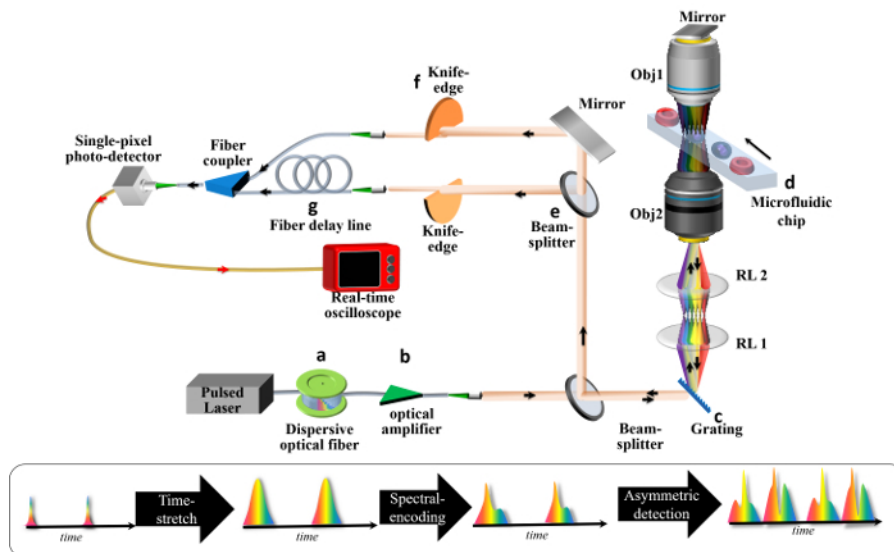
Mirror

Obj1

Knife-edge

f

Mirror

Single-pixel photo-detector

Fiber coupler

g

Fiber delay line

Knife-edge

e

Beam-splitter

d

Microfluidic chip

Obj2

RL 2

Real-time oscilloscope

RL 1

a

b

Pulsed Laser

Dispersive optical fiber

optical amplifier

Beam-splitter

c

Grating

time

Time-stretch

time

Spectral-encoding

time

Asymmetric detection

time